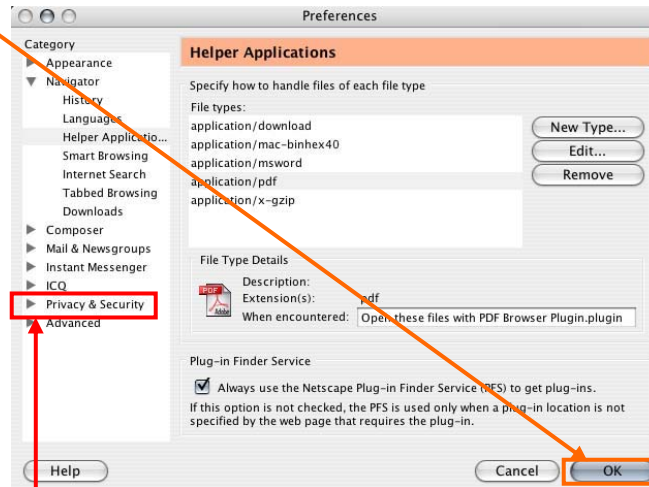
Preferences

Category
Appearance
Navigator
History
Languages
Helper Applicatio...
Smart Browsing
Internet Search
Tabbed Browsing
Downloads
Composer
Mail & Newsgroups
Instant Messenger
ICQ
Privacy & Security
Advanced

Helper Applications

Specify how to handle files of each file type
File types:
application/download
application/mac-binhex40
application/msword
application/pdf
application/x-gzip

New Type...
Edit...
Remove

File Type Details
Description:
Extension(s): pdf
When encountered: Open these files with PDF Browser Plugin.plugin

Plug-in Finder Service
Always use the Netscape Plug-in Finder Service (PFS) to get plug-ins.
If this option is not checked, the PFS is used only when a plug-in location is not specified by the web page that requires the plug-in.

Help
Cancel
OK